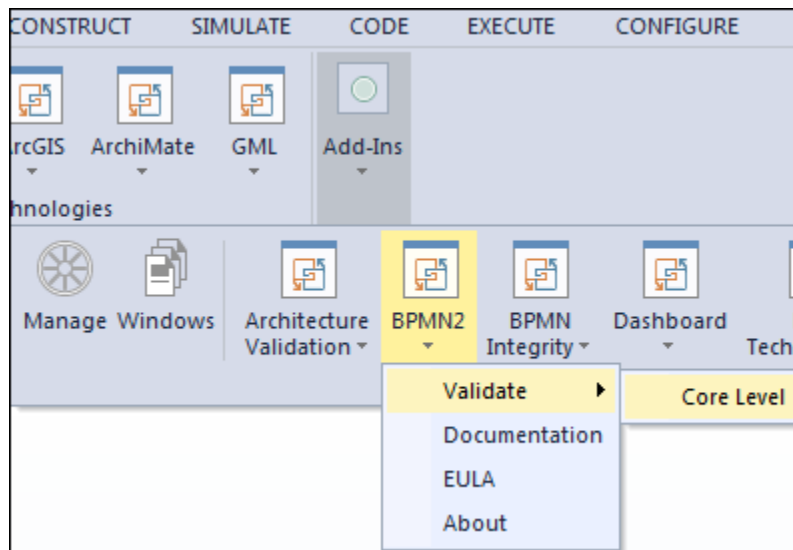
CONSTRUCT SIMULATE CODE EXECUTE CONFIGURE

rcGIS ArchiMate GML Add-Ins

hnologies

Manage Windows Architecture Validation BPMN2 BPMN Integrity Dashboard Tech

Validate

Core Level

Documentation

EULA

About